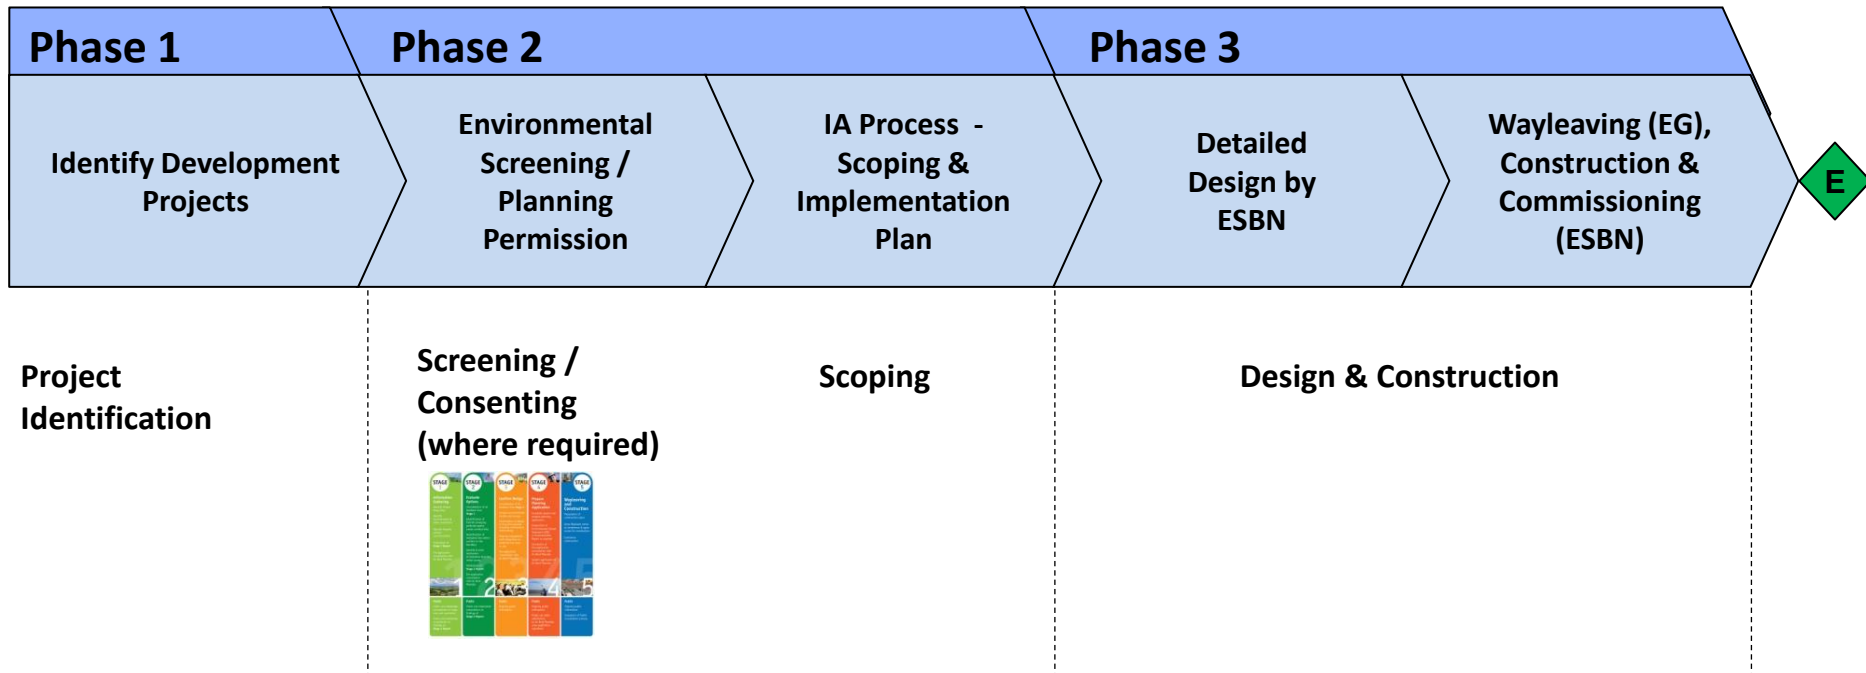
Phase 1

Phase 2

Phase 3

Identify Development Projects

Environmental Screening / Planning Permission

IA Process - Scoping & Implementation Plan

Detailed Design by ESBN

Wayleaving (EG), Construction & Commissioning (ESBN)

E

Project Identification

Screening / Consenting (where required)

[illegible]

Scoping

Design & Construction